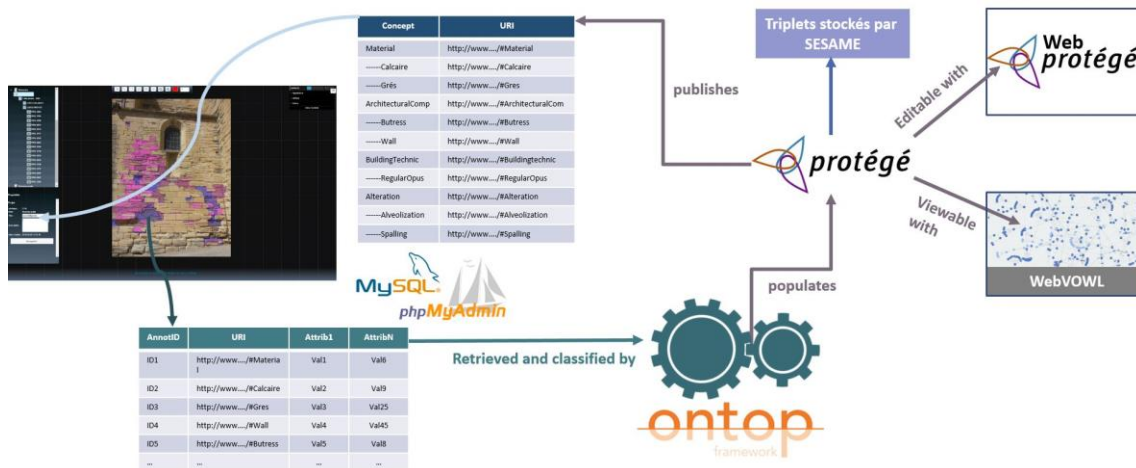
| Concept | URI |
|---|---|
| Material | http://www..../#Material |
| ------Calcaire | http://www..../#Calcaire |
| ------Grés | http://www..../#Gres |
| ArchitecturalComp | http://www..../#ArchitecturalCom |
| ------Butress | http://www..../#Butress |
| ------Wall | http://www..../#Wall |
| BuildingTechnic | http://www..../#Buildingtechnic |
| ------RegularOpus | http://www..../#RegularOpus |
| Alteration | http://www..../#Alteration |
| ------Alveolization | http://www..../#Alveolization |
| ------Spalling | http://www..../#Spalling |

publishes

Triplets stockés par SESAME

Web protégé

Editable with

protégé

Viewable with

WebVOWL

populates

MySQL

phpMyAdmin

| AnnotID | URI | Attrib1 | AttribN |
|---|---|---|---|
| ID1 | http://www..../#Materia l | Val1 | Val6 |
| ID2 | http://www..../#Calcaire | Val2 | Val9 |
| ID3 | http://www..../#Gres | Val3 | Val25 |
| ID4 | http://www..../#Wall | Val4 | Val45 |
| ID5 | http://www..../#Butress | Val5 | Val8 |
| ... | ... | ... | ... |

Retrieved and classified by

ontop

framework